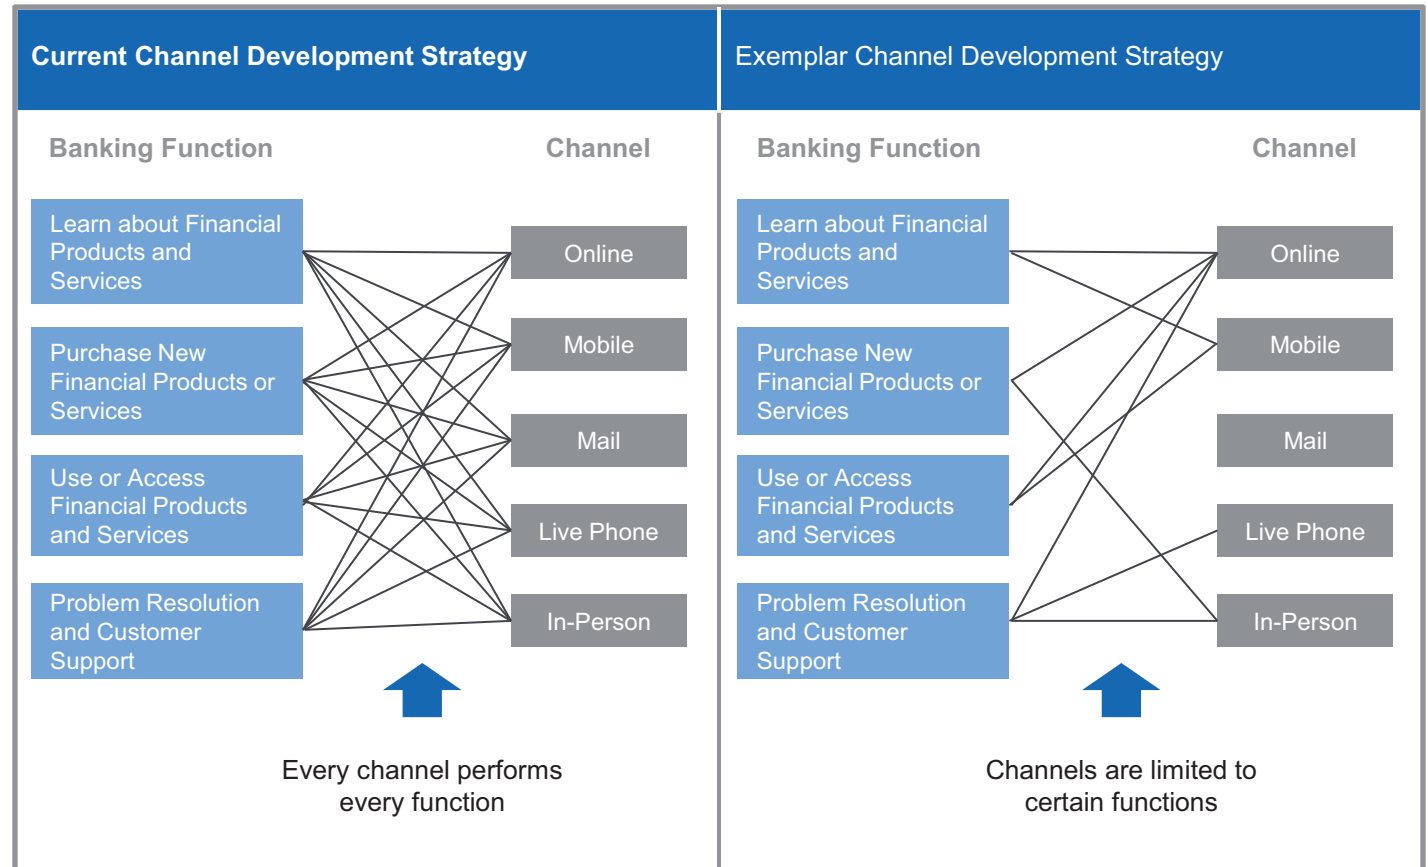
Current Channel Development Strategy

Banking Function

Channel

Learn about Financial Products and Services

Purchase New Financial Products or Services

Use or Access Financial Products and Services

Problem Resolution and Customer Support

Online

Mobile

Mail

Live Phone

In-Person

Every channel performs every function

Exemplar Channel Development Strategy

Banking Function

Channel

Learn about Financial Products and Services

Purchase New Financial Products or Services

Use or Access Financial Products and Services

Problem Resolution and Customer Support

Online

Mobile

Mail

Live Phone

In-Person

Channels are limited to certain functions